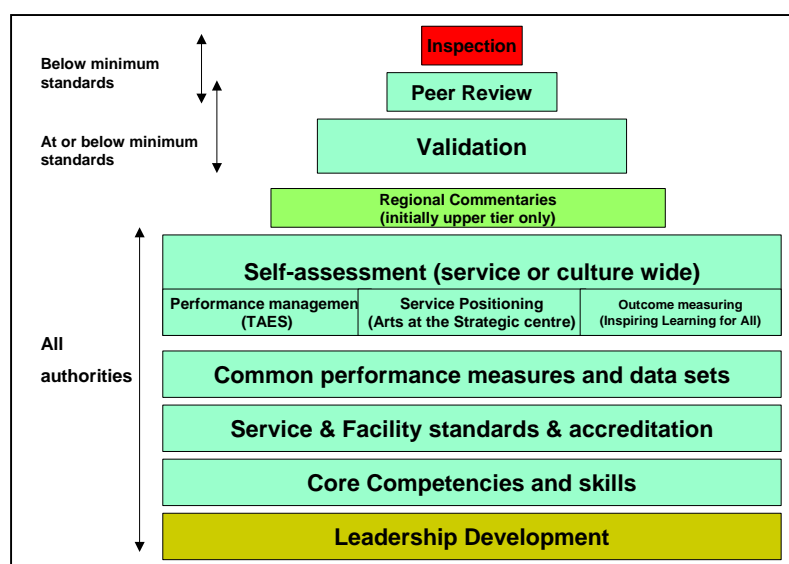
Below minimum standards

At or below minimum standards

Inspection

Peer Review

Validation

Regional Commentaries
(initially upper tier only)

All authorities

Self-assessment (service or culture wide)

Performance managemen
(TAES)

Service Positioning
(Arts at the Strategic centre)

Outcome measuring
(Inspiring Learning for All)

Common performance measures and data sets

Service & Facility standards & accreditation

Core Competencies and skills

Leadership Development